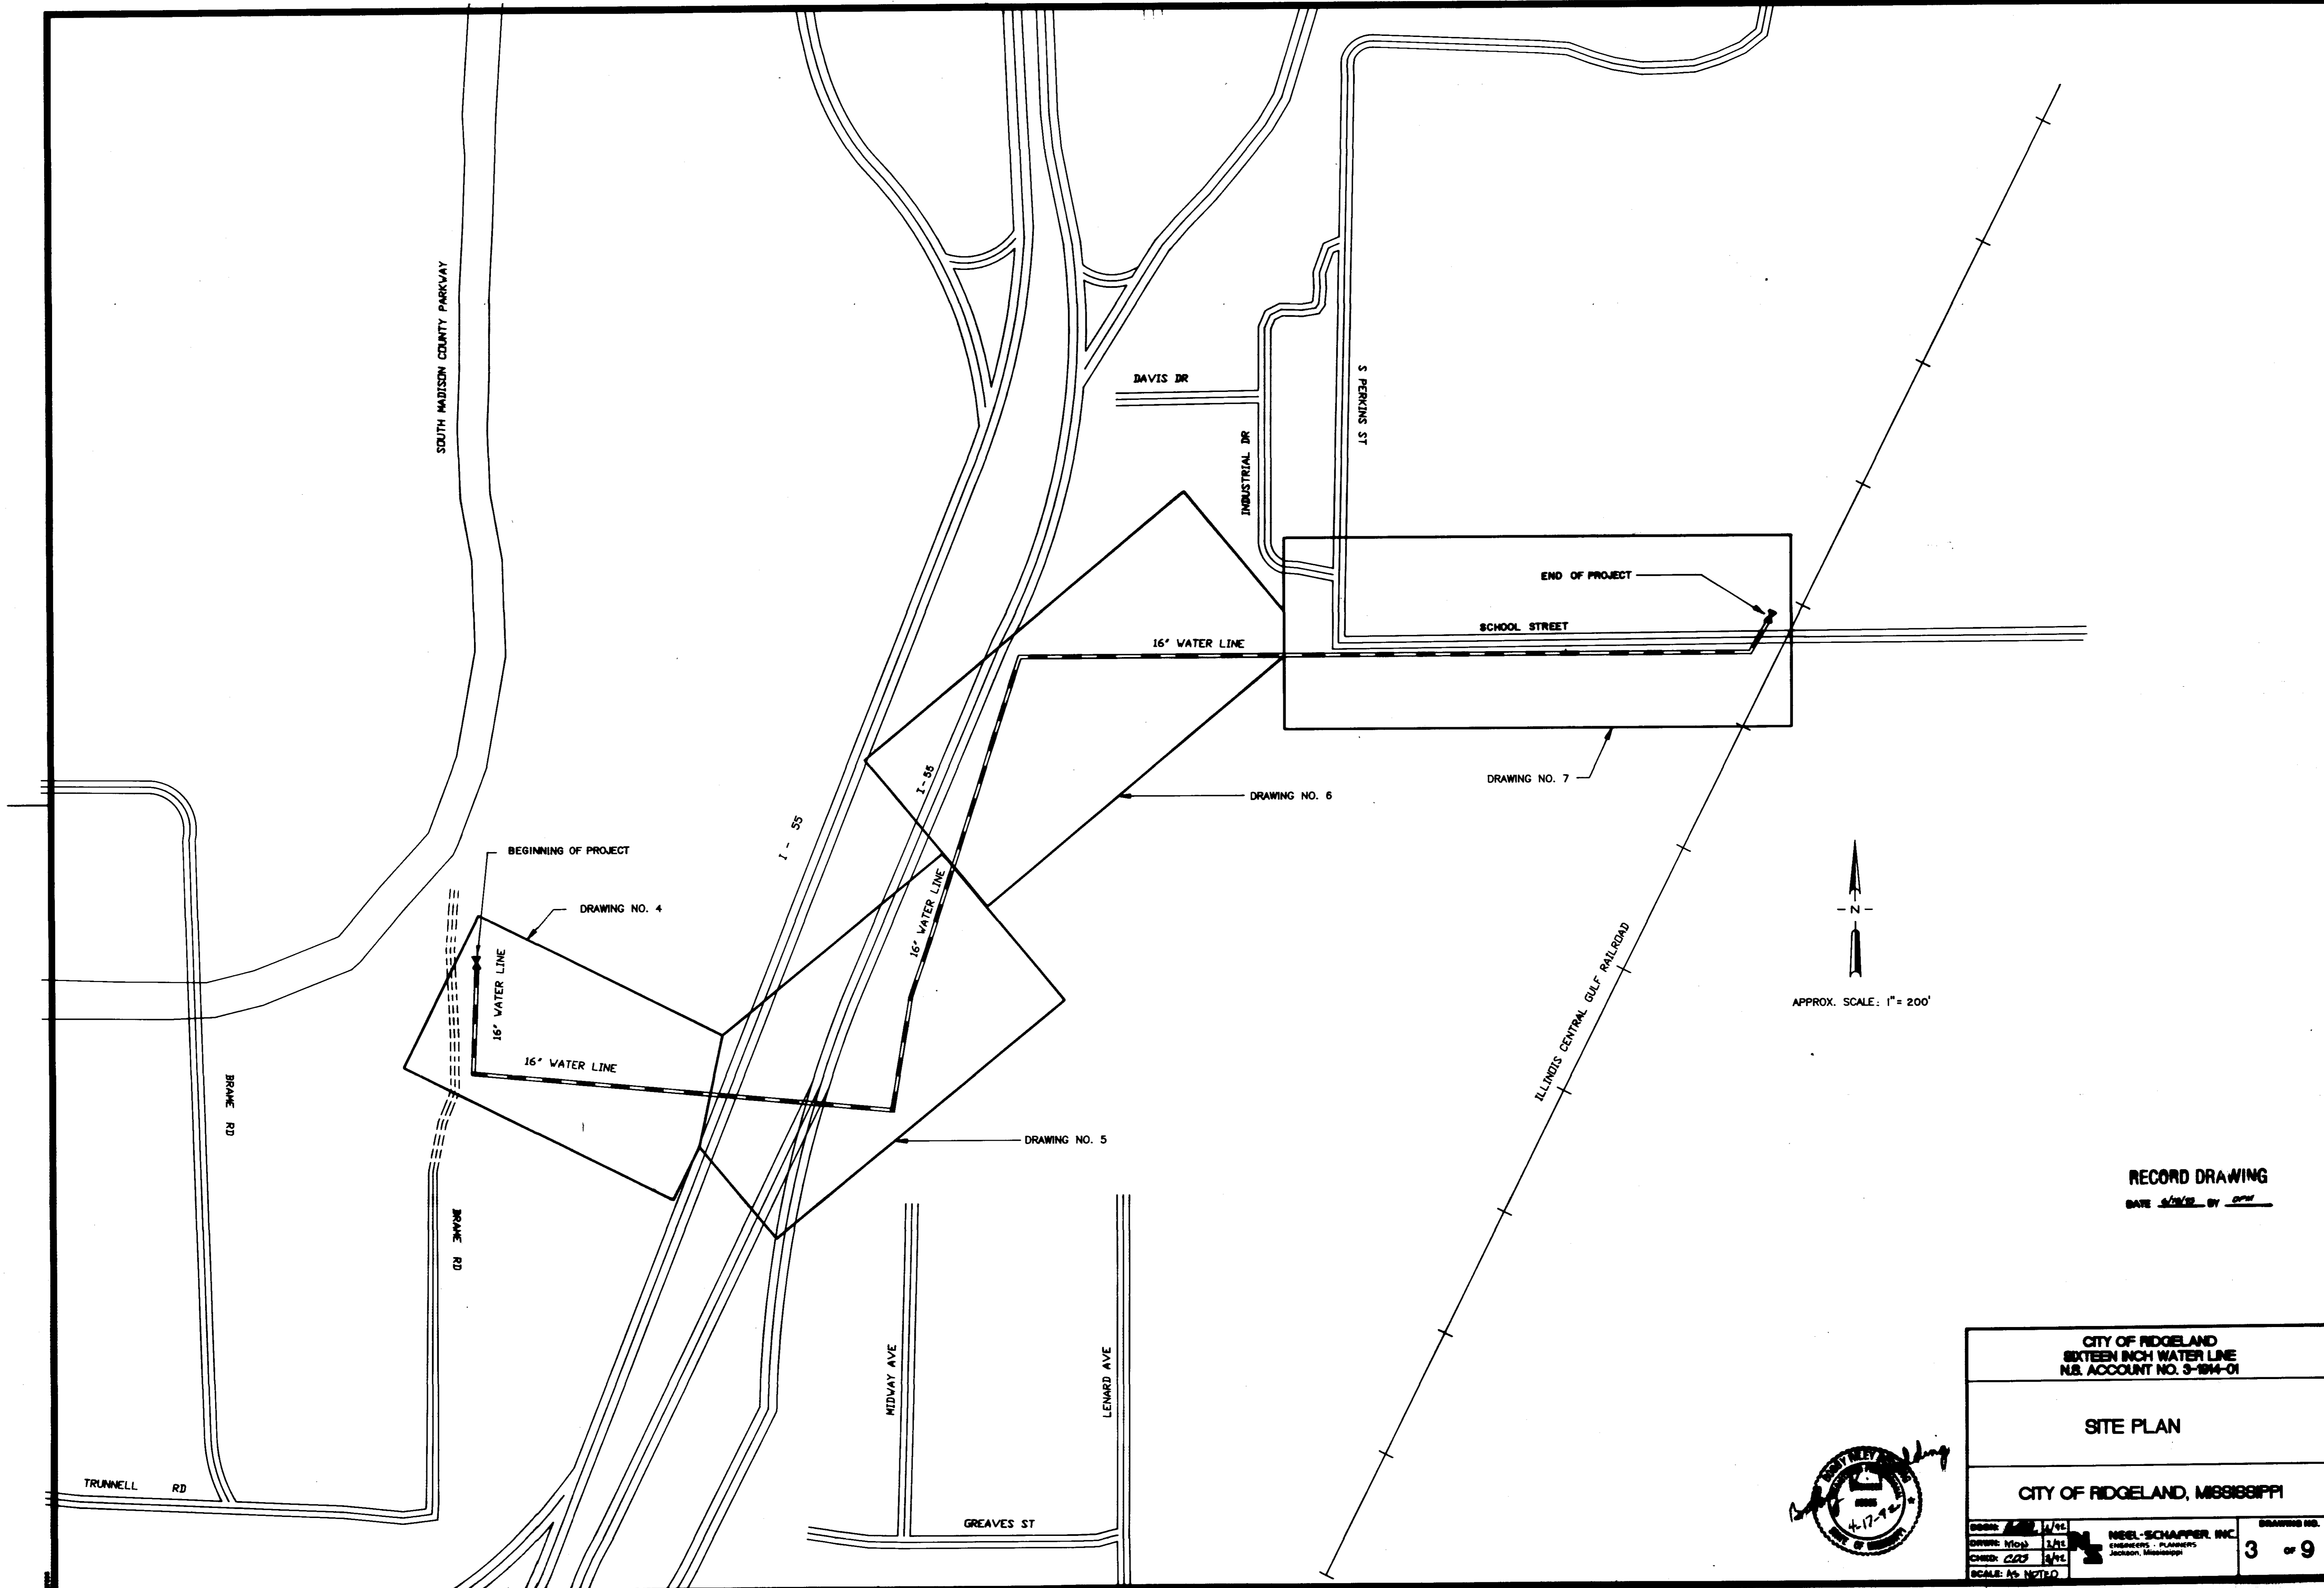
SOUTH MADISON COUNTY PARKWAY

DAVIS DR

S PERKINS ST

INDUSTRIAL DR

END OF PROJECT

SCHOOL STREET

16" WATER LINE

I-55

DRAWING NO. 7

DRAWING NO. 6

I - 55

BEGINNING OF PROJECT

DRAWING NO. 4

16" WATER LINE

16" WATER LINE

16" WATER LINE

DRAWING NO. 5

ILLINOIS CENTRAL GULF RAILROAD

N

APPROX. SCALE: 1"= 200'

BRAME RD

BRAME RD

RECORD DRAWING

DATE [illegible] BY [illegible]

MIDWAY AVE

LENARD AVE

TRUNNELL RD

GREAVES ST

4-17-92

CITY OF RIDGELAND
SIXTEEN INCH WATER LINE
N.S. ACCOUNT NO. 3-1914-01

SITE PLAN

CITY OF RIDGELAND, MISSISSIPPI

| DSGN: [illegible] | 1/91 |
|---|---|
| DRWN: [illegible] | 1/91 |
| CHKD: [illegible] | 1/91 |
| SCALE: AS NOTED | |

NEEL-SCHAFFER, INC.
ENGINEERS · PLANNERS
Jackson, Mississippi

DRAWING NO.
3 OF 9